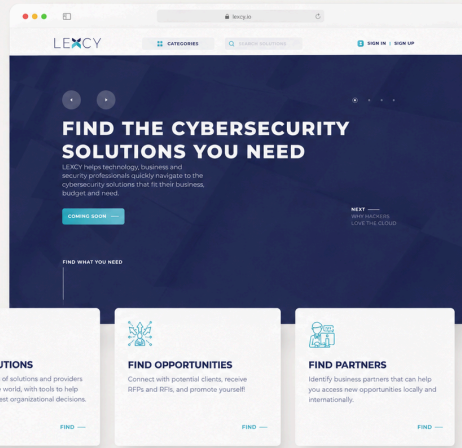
lexcy.io

LEXCY

CATEGORIES

SEARCH SOLUTIONS

SIGN IN | SIGN UP

FIND THE CYBERSECURITY SOLUTIONS YOU NEED

LEXCY helps technology, business and security professionals quickly navigate to the cybersecurity solutions that fit their business, budget and need.

COMING SOON —

NEXT —
WHY HACKERS LOVE THE CLOUD

FIND WHAT YOU NEED

UTIONS
of solutions and providers
world, with tools to help
est organizational decisions.

FIND —

FIND OPPORTUNITIES
Connect with potential clients, receive RFPs and RFIs, and promote yourself!

FIND —

FIND PARTNERS
Identify business partners that can help you access new opportunities locally and internationally.

FIND —